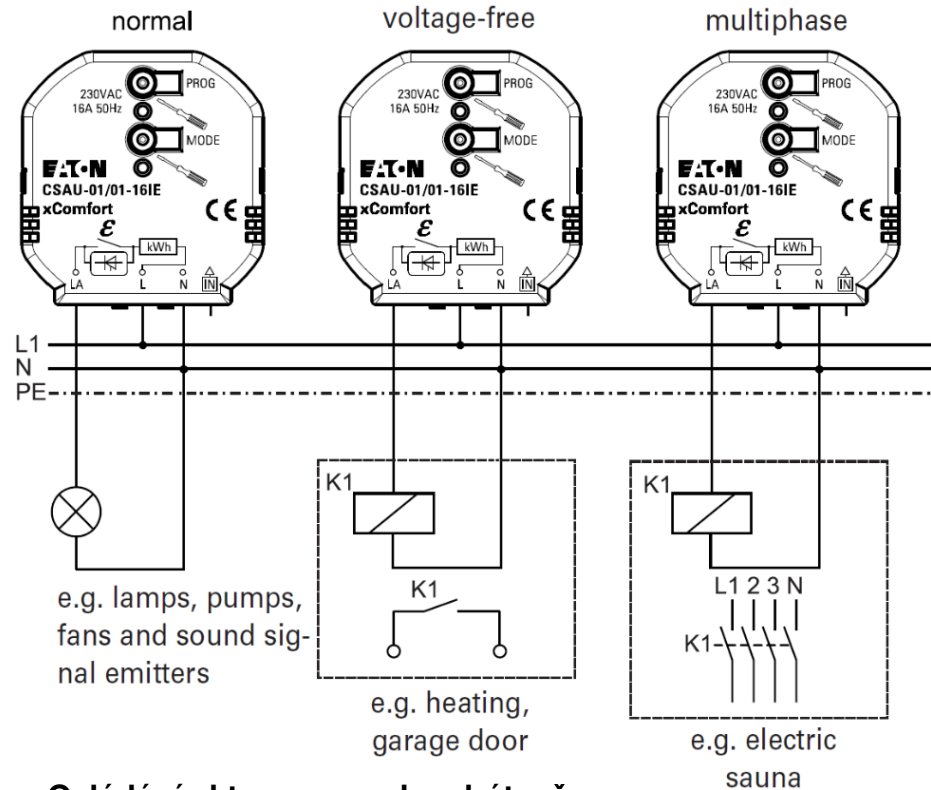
normal

voltage-free

multiphase

230VAC
16A 50Hz
PROG
MODE
EATON
CSAU-01/01-16IE
xComfort
CE
kWh
LA L N IN

230VAC
16A 50Hz
PROG
MODE
EATON
CSAU-01/01-16IE
xComfort
CE
kWh
LA L N IN

230VAC
16A 50Hz
PROG
MODE
EATON
CSAU-01/01-16IE
xComfort
CE
kWh
LA L N IN

L1
N
PE

K1
K1
K1
L1 2 3 N
K1

e.g. lamps, pumps, fans and sound signal emitters

e.g. heating, garage door

e.g. electric sauna

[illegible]